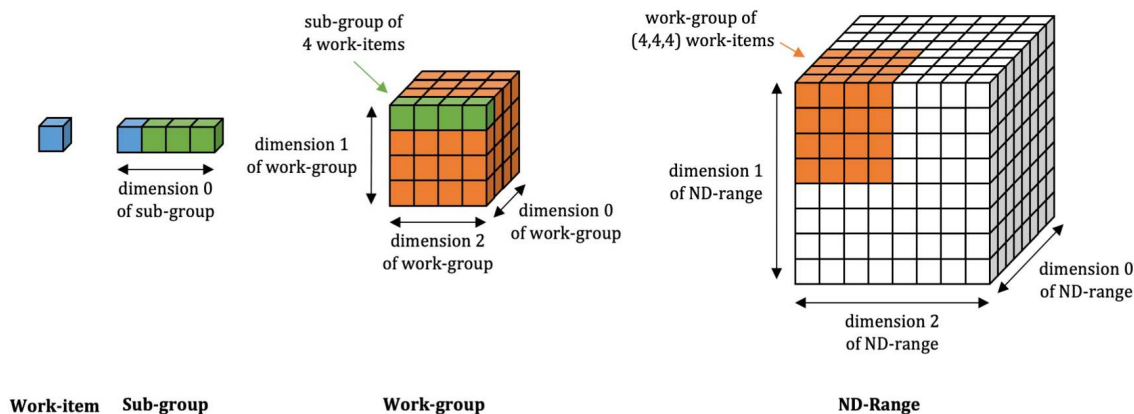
sub-group of
4 work-items

work-group of
(4,4,4) work-items

dimension 0
of sub-group

dimension 1
of work-group

dimension 0
of work-group

dimension 2
of work-group

dimension 1
of ND-range

dimension 0
of ND-range

dimension 2
of ND-range

Work-item

Sub-group

Work-group

ND-Range